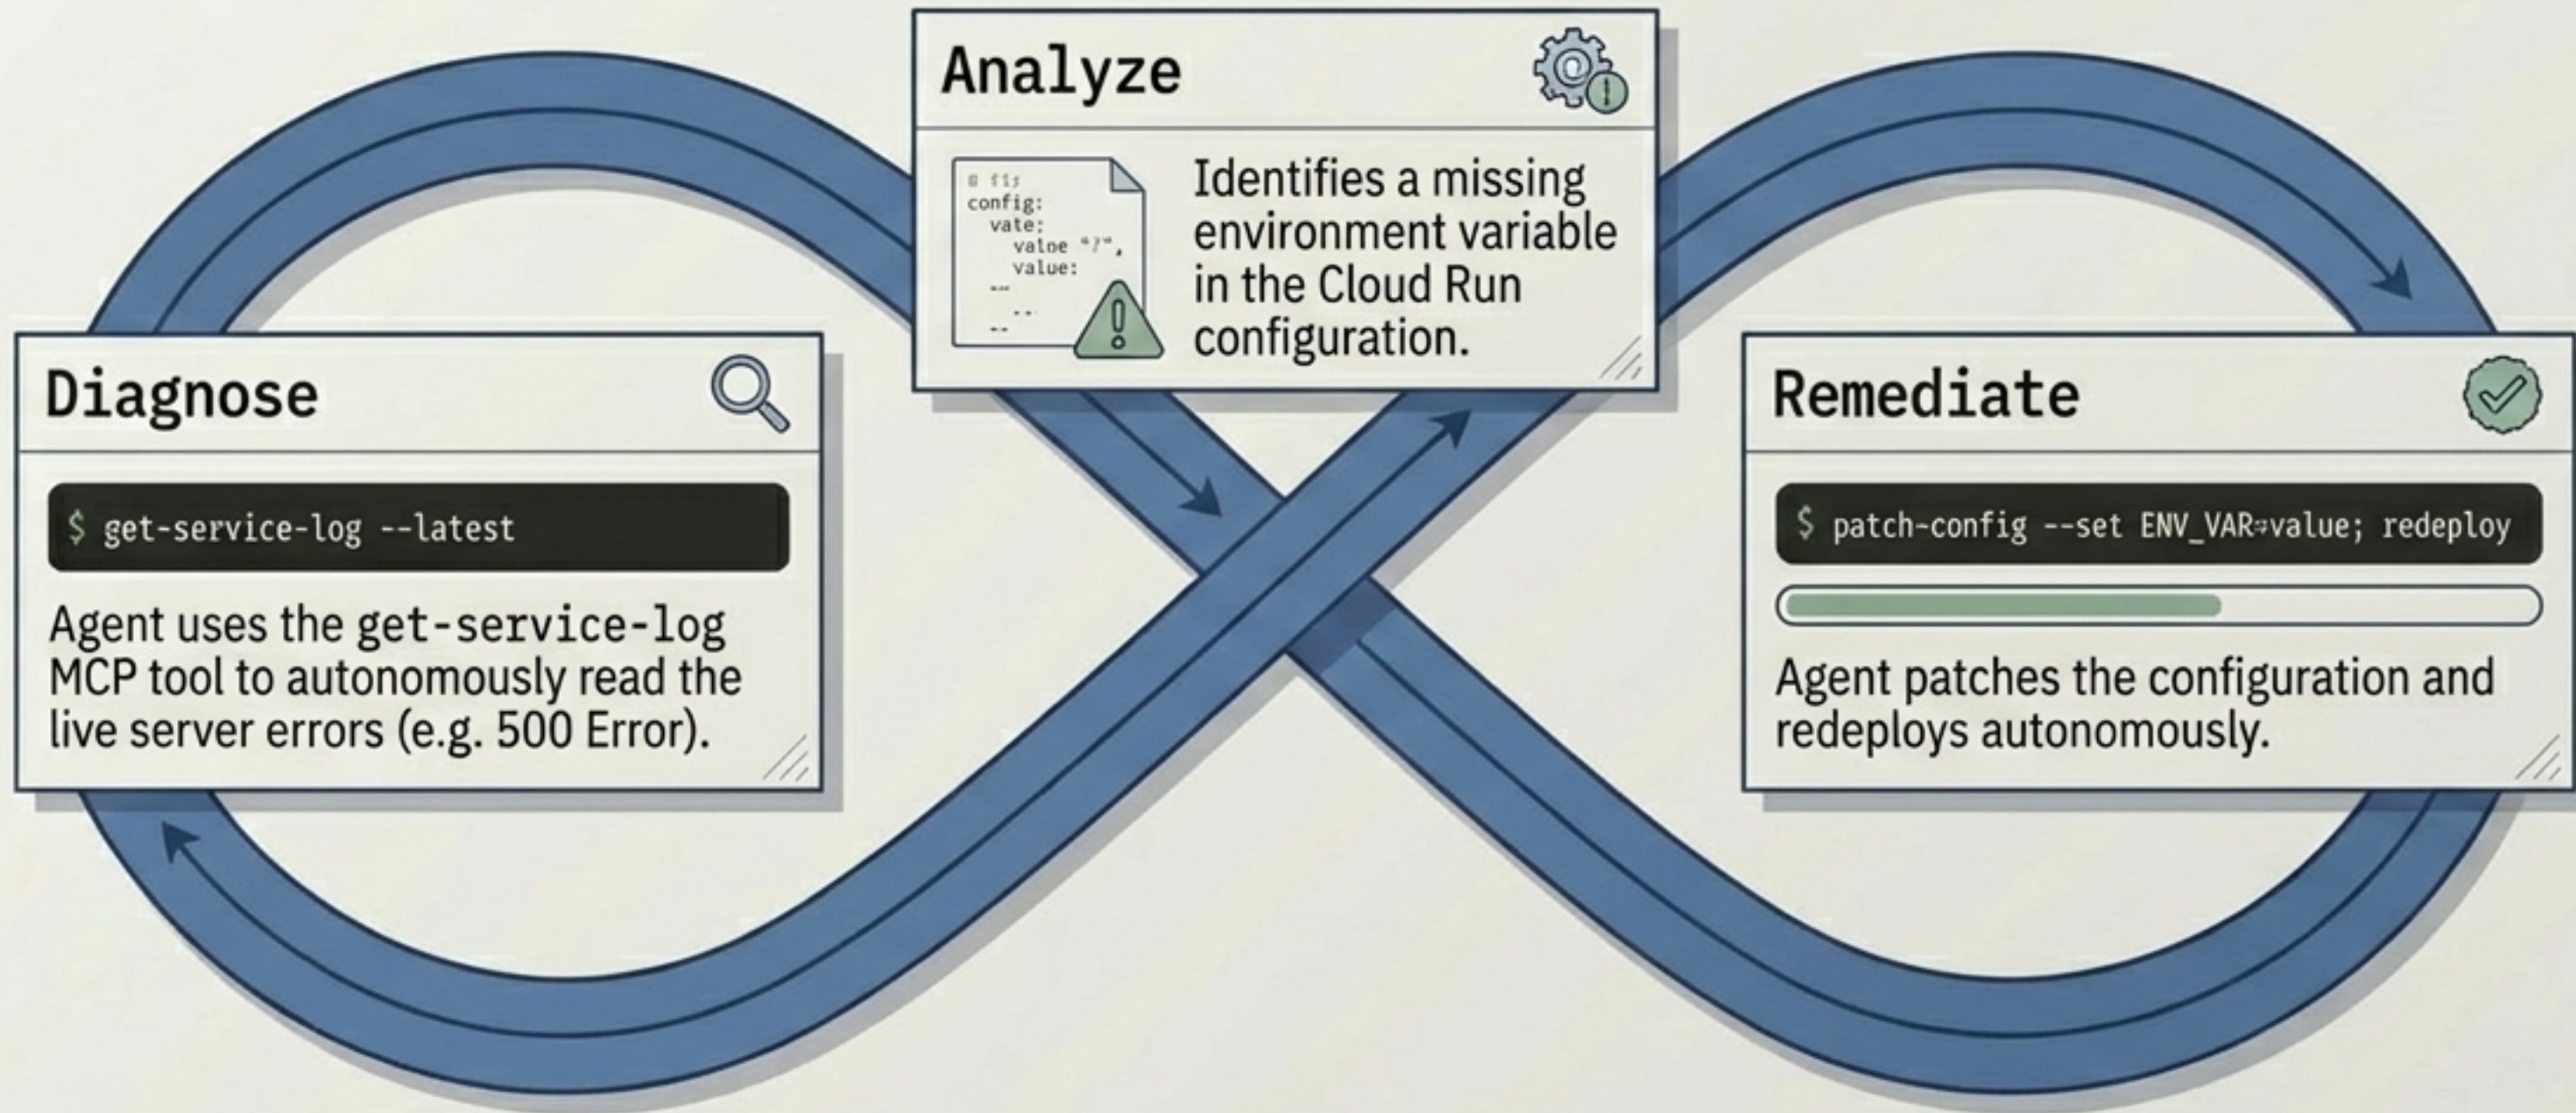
Analyze

@ f1;
config:
vate:
valoe "?",
value:
--
..
--

Identifies a missing environment variable in the Cloud Run configuration.

Diagnose

$ get-service-log --latest

Agent uses the get-service-log MCP tool to autonomously read the live server errors (e.g. 500 Error).

Remediate

$ patch-config --set ENV_VAR=value; redeploy

Agent patches the configuration and redeploys autonomously.